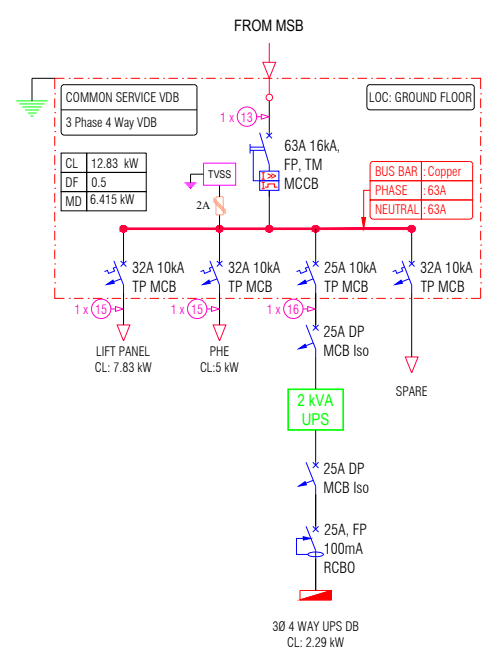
FROM MSB

COMMON SERVICE VDB
3 Phase 4 Way VDB

LOC: GROUND FLOOR

1 x 13

63A 16kA, FP, TM MCCB

| CL | 12.83 kW |
|---|---|
| DF | 0.5 |
| MD | 6.415 kW |

TVSS
2A

| BUS BAR | : Copper |
|---|---|
| PHASE | : 63A |
| NEUTRAL | : 63A |

32A 10kA TP MCB
32A 10kA TP MCB
25A 10kA TP MCB
32A 10kA TP MCB

1 x 15
1 x 15
1 x 16

LIFT PANEL
CL: 7.83 kW

PHE
CL:5 kW

25A DP MCB Iso

SPARE

2 kVA UPS

25A DP MCB Iso

25A, FP 100mA RCBO

3Ø 4 WAY UPS DB
CL: 2.29 kW